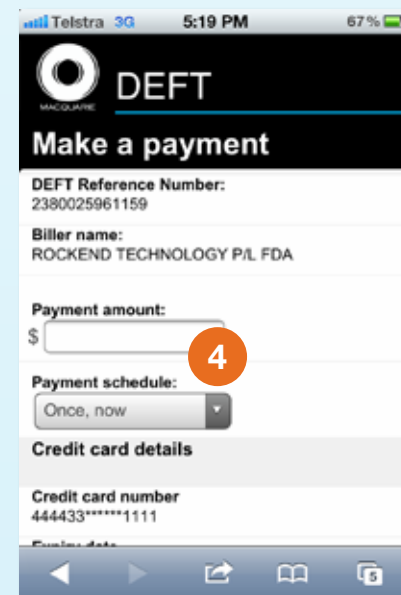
Telstra 3G 5:19 PM 67%

MACQUARIE DEFT

Make a payment

DEFT Reference Number:
2380025961159

Biller name:
ROCKEND TECHNOLOGY P/L FDA

Payment amount:
$

4

Payment schedule:
Once, now

Credit card details

Credit card number
444433*******1111

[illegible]

5